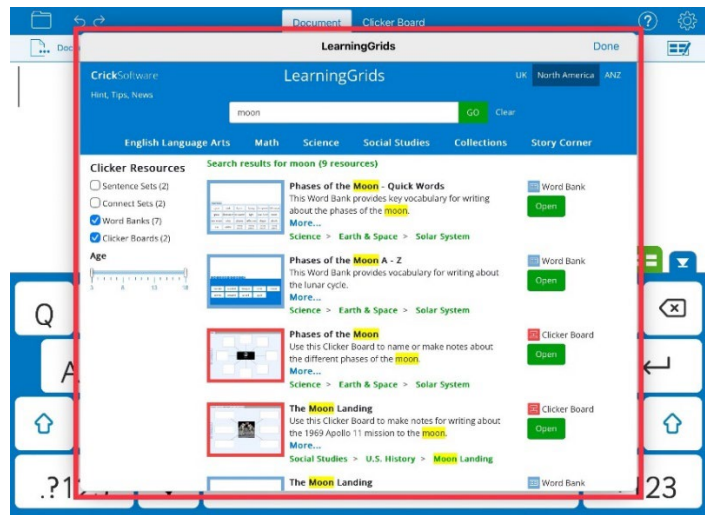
Document Clicker Board

Doc

LearningGrids Done

CrickSoftware LearningGrids UK North America ANZ

Hint, Tips, News

moon GO Clear

English Language Arts Math Science Social Studies Collections Story Corner

Clicker Resources

Sentence Sets (2)

Connect Sets (2)

Word Banks (7)

Clicker Boards (2)

Age

3 8 13 18

Search results for moon (9 resources)

Phases of the Moon - Quick Words
This Word Bank provides key vocabulary for writing about the phases of the moon.
More...
Science > Earth & Space > Solar System

Word Bank
Open

Phases of the Moon A - Z
This Word Bank provides vocabulary for writing about the lunar cycle.
More...
Science > Earth & Space > Solar System

Word Bank
Open

Phases of the Moon
Use this Clicker Board to name or make notes about the different phases of the moon.
More...
Science > Earth & Space > Solar System

Clicker Board
Open

The Moon Landing
Use this Clicker Board to make notes for writing about the 1969 Apollo 11 mission to the moon.
More...
Social Studies > U.S. History > Moon Landing

Clicker Board
Open

The Moon Landing

Word Bank

Q

A

.?1

123